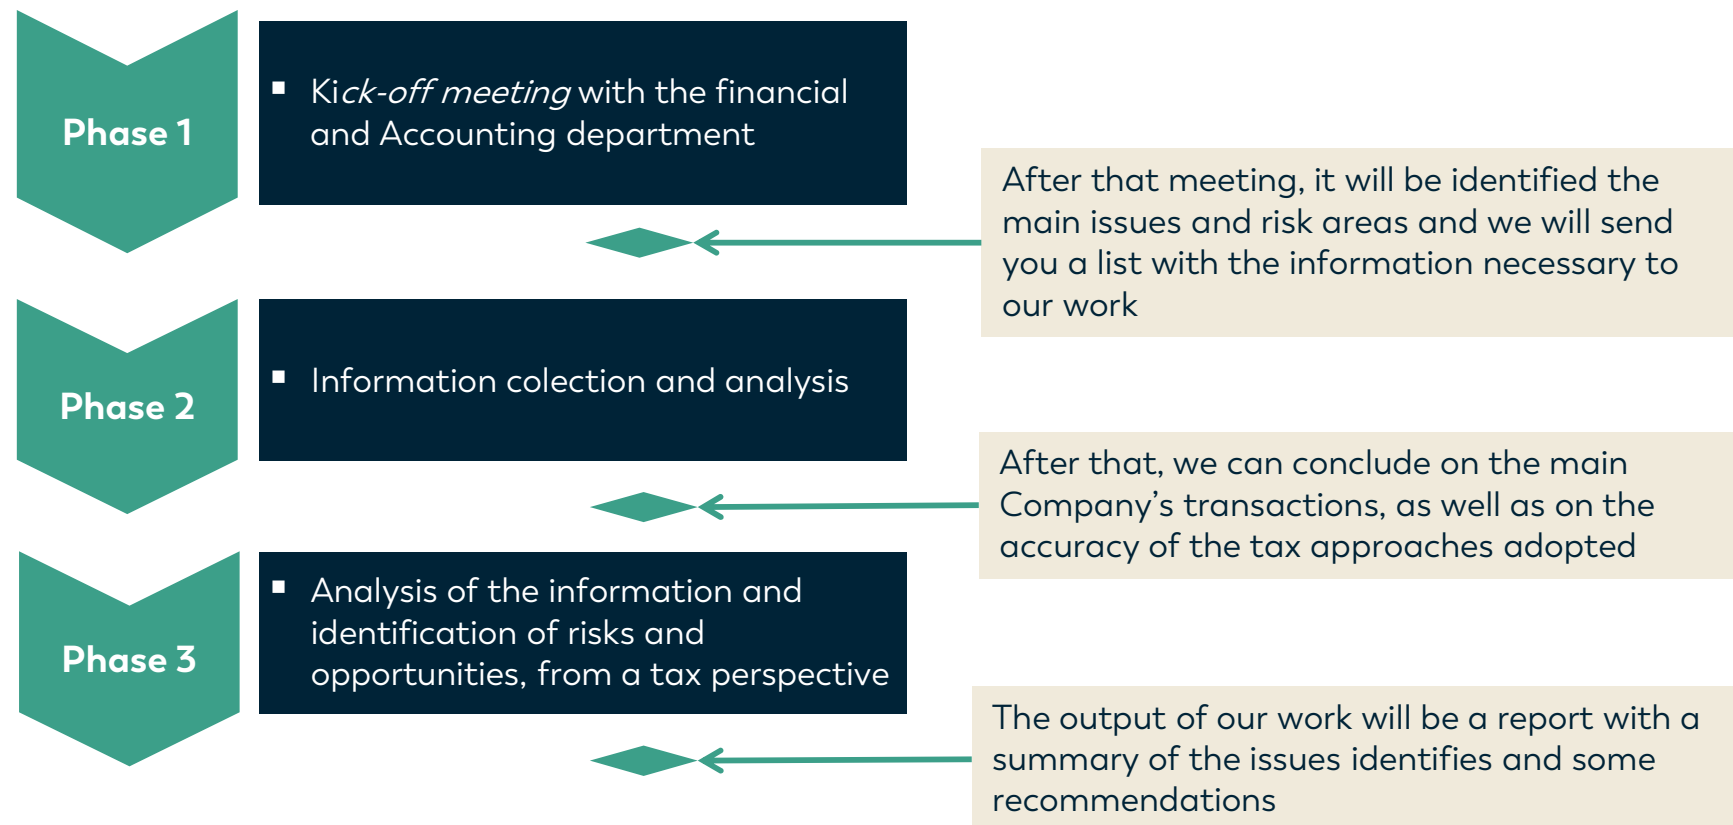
Phase 1

Kick-off meeting with the financial and Accounting department

After that meeting, it will be identified the main issues and risk areas and we will send you a list with the information necessary to our work

Phase 2

Information colection and analysis

After that, we can conclude on the main Company's transactions, as well as on the accuracy of the tax approaches adopted

Phase 3

Analysis of the information and identification of risks and opportunities, from a tax perspective

The output of our work will be a report with a summary of the issues identifies and some recommendations